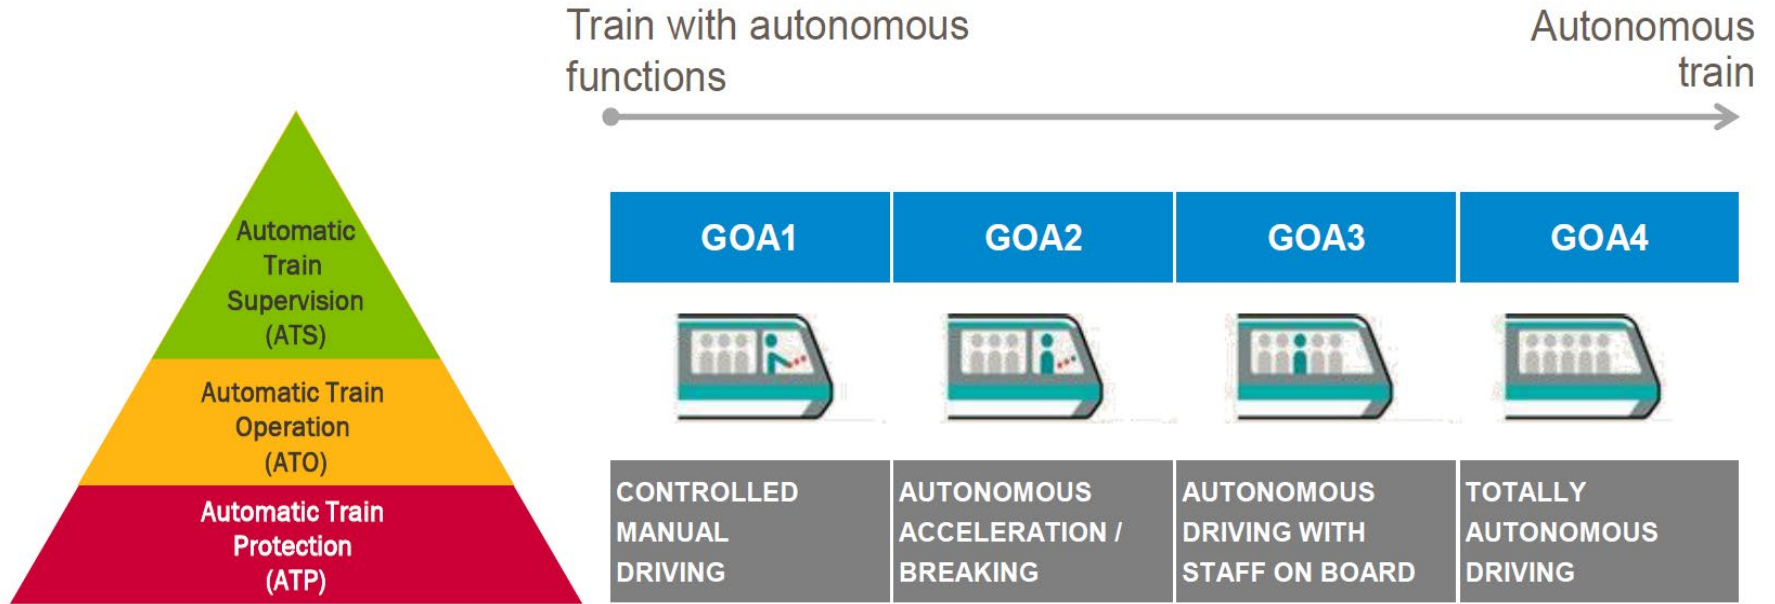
Automatic Train Supervision (ATS)

Automatic Train Operation (ATO)

Automatic Train Protection (ATP)

Train with autonomous functions

Autonomous train

| GOA1 | GOA2 | GOA3 | GOA4 |
|---|---|---|---|
| CONTROLLED MANUAL DRIVING | AUTONOMOUS ACCELERATION / BREAKING | AUTONOMOUS DRIVING WITH STAFF ON BOARD | TOTALLY AUTONOMOUS DRIVING |